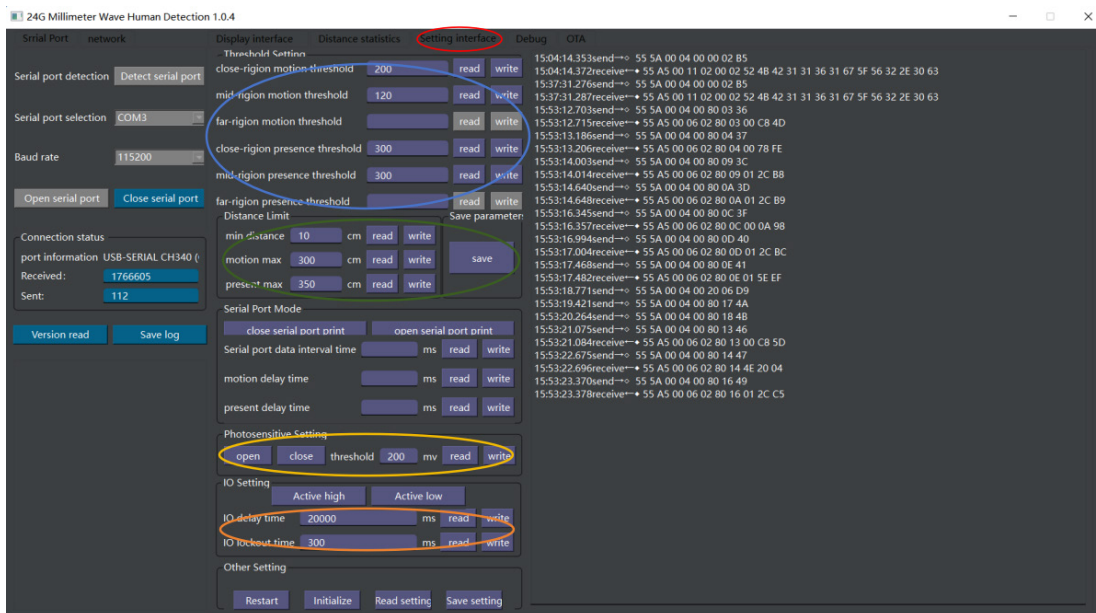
24G Millimeter Wave Human Detection 1.0.4

Srrial Port network

Serial port detection Detect serial port

Serial port selection COM3

Baud rate 115200

Open serial port Close serial port

Connection status
port information USB-SERIAL CH340 (
Received: 1766605
Sent: 112

Version read Save log

Display interface Distance statistics Setting interface Debug OTA

Threshold Setting
close-rigion motion threshold 200 read write
mid-rigion motion threshold 120 read write
far-rigion motion threshold read write
close-rigion presence threshold 300 read write
mid-rigion presence threshold 300 read write
far-rigion presence threshold read write

Distance Limit
min distance 10 cm read write
motion max 300 cm read write
present max 350 cm read write

Save parameter
save

Serial Port Mode
close serial port print open serial port print
Serial port data interval time ms read write
motion delay time ms read write
present delay time ms read write

Photosensitive Setting
open close threshold 200 mv read write

IO Setting
Active high Active low
IO delay time 20000 ms read write
IO lockout time 300 ms read write

Other Setting
Restart Initialize Read setting Save setting

15:04:14.353send→◇ 55 5A 00 04 00 00 02 B5
15:04:14.372receive←◆ 55 A5 00 11 02 00 02 52 4B 42 31 31 36 31 67 5F 56 32 2E 30 63
15:37:31.276send→◇ 55 5A 00 04 00 00 02 B5
15:37:31.287receive←◆ 55 A5 00 11 02 00 02 52 4B 42 31 31 36 31 67 5F 56 32 2E 30 63
15:53:12.703send→◇ 55 5A 00 04 00 80 03 36
15:53:12.715receive←◆ 55 A5 00 06 02 80 03 00 C8 4D
15:53:13.186send→◇ 55 5A 00 04 00 80 04 37
15:53:13.206receive←◆ 55 A5 00 06 02 80 04 00 78 FE
15:53:14.003send→◇ 55 5A 00 04 00 80 09 3C
15:53:14.014receive←◆ 55 A5 00 06 02 80 09 01 2C B8
15:53:14.640send→◇ 55 5A 00 04 00 80 0A 3D
15:53:14.648receive←◆ 55 A5 00 06 02 80 0A 01 2C B9
15:53:16.345send→◇ 55 5A 00 04 00 80 0C 3F
15:53:16.357receive←◆ 55 A5 00 06 02 80 0C 00 0A 98
15:53:16.994send→◇ 55 5A 00 04 00 80 0D 40
15:53:17.004receive←◆ 55 A5 00 06 02 80 0D 01 2C BC
15:53:17.468send→◇ 55 5A 00 04 00 80 0E 41
15:53:17.482receive←◆ 55 A5 00 06 02 80 0E 01 5E EF
15:53:18.771send→◇ 55 5A 00 04 00 20 06 D9
15:53:19.421send→◇ 55 5A 00 04 00 80 17 4A
15:53:20.264send→◇ 55 5A 00 04 00 80 18 4B
15:53:21.075send→◇ 55 5A 00 04 00 80 13 46
15:53:21.084receive←◆ 55 A5 00 06 02 80 13 00 C8 5D
15:53:22.675send→◇ 55 5A 00 04 00 80 14 47
15:53:22.696receive←◆ 55 A5 00 06 02 80 14 4E 20 04
15:53:23.370send→◇ 55 5A 00 04 00 80 16 49
15:53:23.378receive←◆ 55 A5 00 06 02 80 16 01 2C C5